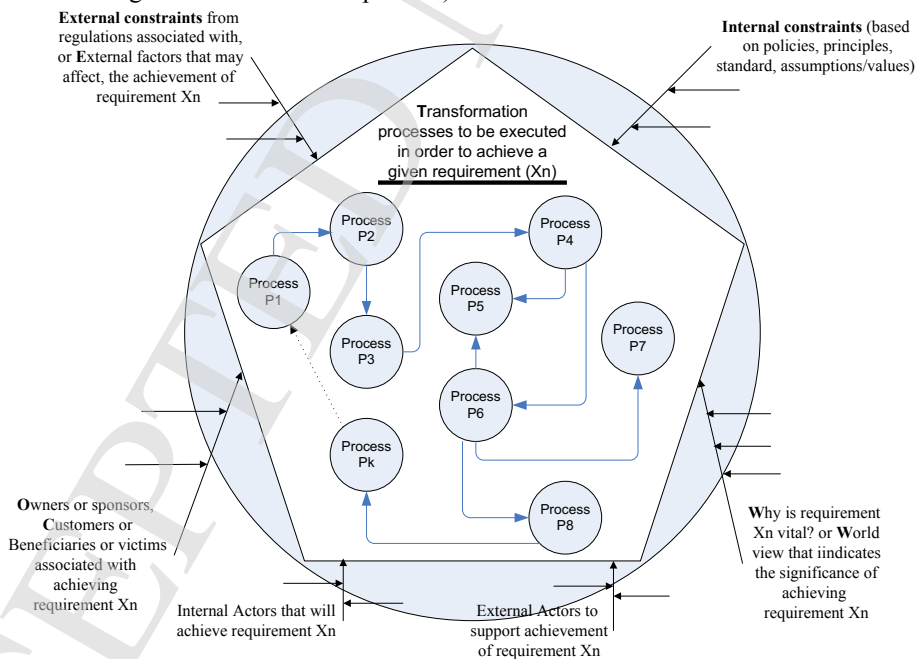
External constraints from regulations associated with, or External factors that may affect, the achievement of requirement Xn

Internal constraints (based on policies, principles, standard, assumptions/values)

Transformation processes to be executed in order to achieve a given requirement (Xn)

Process P2

Process P4

Process P1

Process P5

Process P7

Process P3

Process P6

Process Pk

Process P8

Owners or sponsors, Customers or Beneficiaries or victims associated with achieving requirement Xn

Why is requirement Xn vital? or World view that iindicates the significance of achieving requirement Xn

Internal Actors that will achieve requirement Xn

External Actors to support achievement of requirement Xn